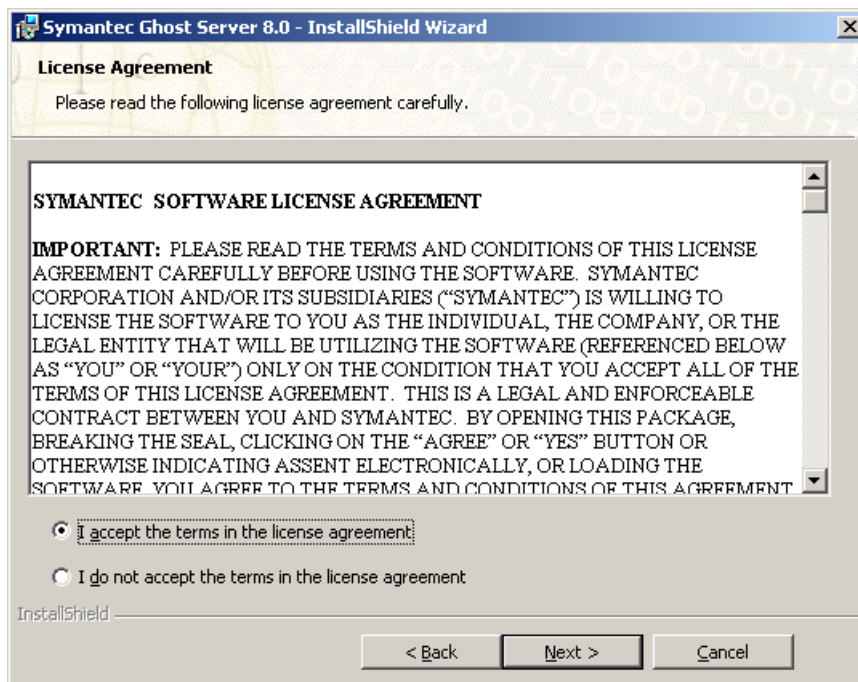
Symantec Ghost Server 8.0 - InstallShield Wizard

License Agreement

Please read the following license agreement carefully.

SYMANTEC SOFTWARE LICENSE AGREEMENT

IMPORTANT: PLEASE READ THE TERMS AND CONDITIONS OF THIS LICENSE AGREEMENT CAREFULLY BEFORE USING THE SOFTWARE. SYMANTEC CORPORATION AND/OR ITS SUBSIDIARIES ("SYMANTEC") IS WILLING TO LICENSE THE SOFTWARE TO YOU AS THE INDIVIDUAL, THE COMPANY, OR THE LEGAL ENTITY THAT WILL BE UTILIZING THE SOFTWARE (REFERENCED BELOW AS "YOU" OR "YOUR") ONLY ON THE CONDITION THAT YOU ACCEPT ALL OF THE TERMS OF THIS LICENSE AGREEMENT. THIS IS A LEGAL AND ENFORCEABLE CONTRACT BETWEEN YOU AND SYMANTEC. BY OPENING THIS PACKAGE, BREAKING THE SEAL, CLICKING ON THE "AGREE" OR "YES" BUTTON OR OTHERWISE INDICATING ASSENT ELECTRONICALLY, OR LOADING THE SOFTWARE, YOU AGREE TO THE TERMS AND CONDITIONS OF THIS AGREEMENT

I accept the terms in the license agreement

I do not accept the terms in the license agreement

InstallShield

< Back

Next >

Cancel